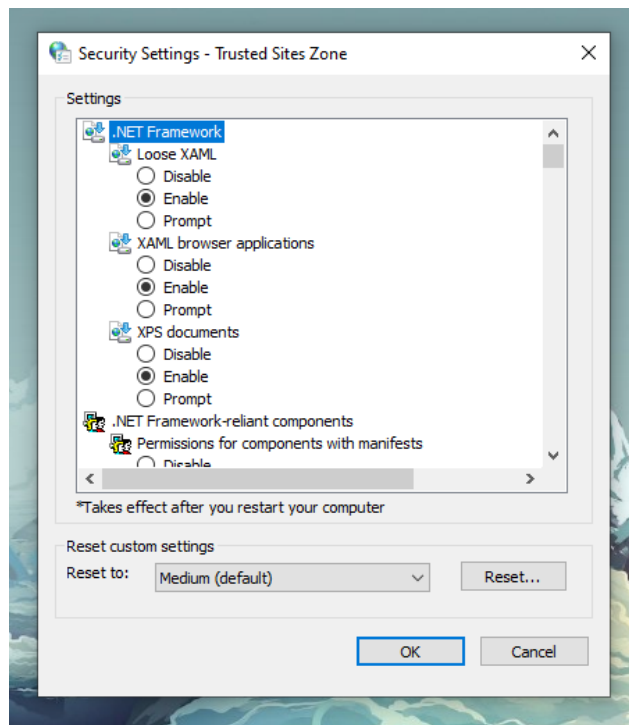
Security Settings - Trusted Sites Zone

Settings

.NET Framework
Loose XAML
Disable
Enable
Prompt
XAML browser applications
Disable
Enable
Prompt
XPS documents
Disable
Enable
Prompt
.NET Framework-reliant components
Permissions for components with manifests
Disable

*Takes effect after you restart your computer

Reset custom settings
Reset to: Medium (default)
Reset...

OK
Cancel